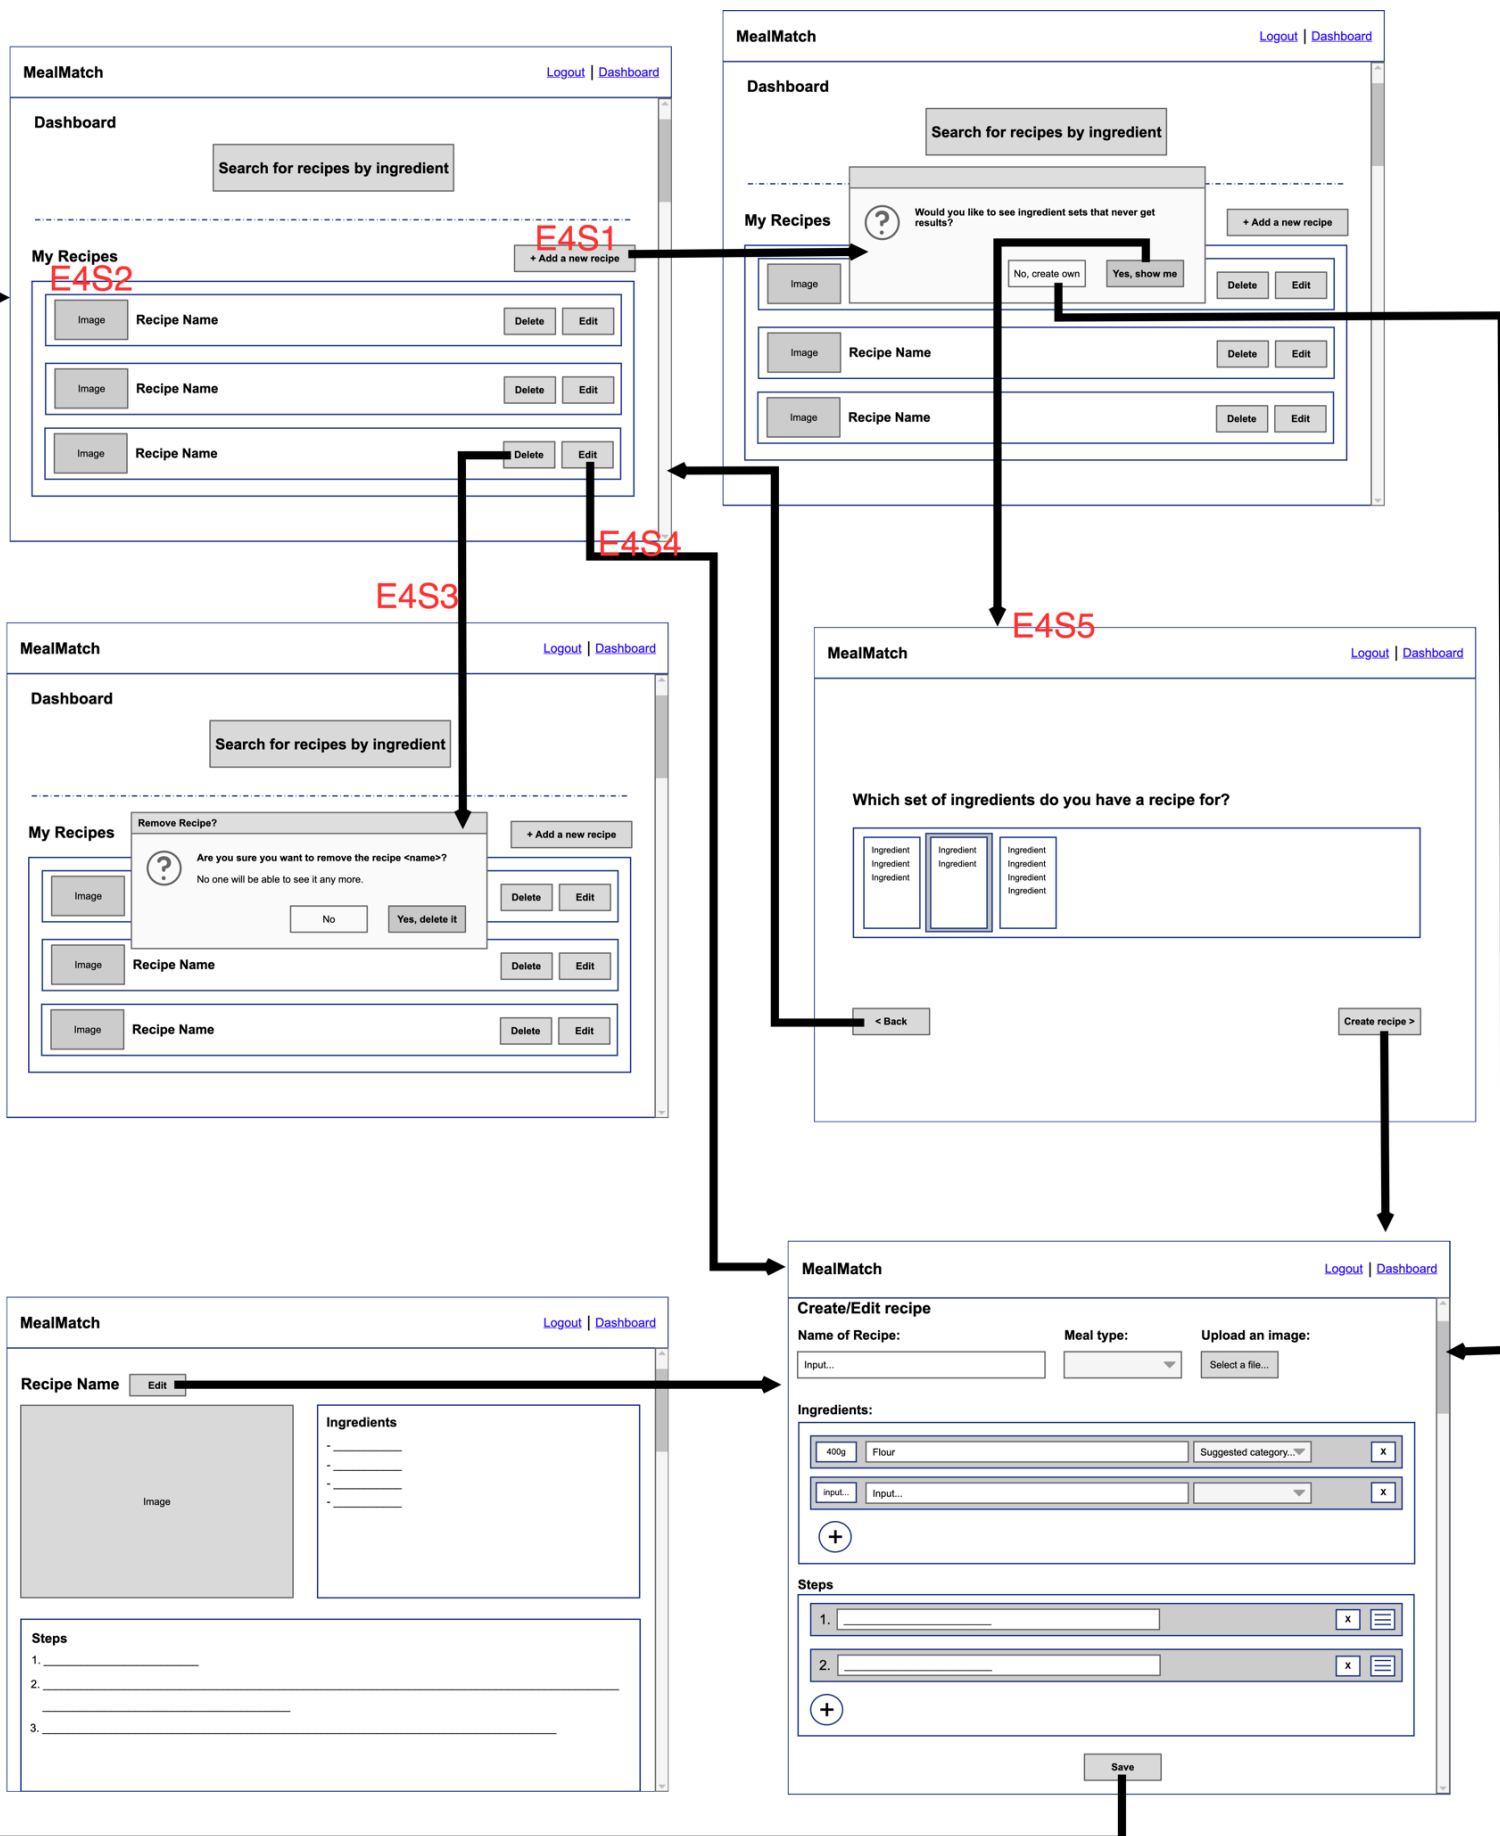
MealMatch
Logout | Dashboard

Dashboard

Search for recipes by ingredient

My Recipes

+ Add a new recipe

E4S1

E4S2

Image Recipe Name Delete Edit

Image Recipe Name Delete Edit

Image Recipe Name Delete Edit

MealMatch
Logout | Dashboard

Dashboard

Search for recipes by ingredient

My Recipes

Would you like to see ingredient sets that never get results?

No, create own Yes, show me

+ Add a new recipe

Image Delete Edit

Image Recipe Name Delete Edit

Image Recipe Name Delete Edit

E4S4

E4S3

MealMatch
Logout | Dashboard

Dashboard

Search for recipes by ingredient

My Recipes

Remove Recipe?

Are you sure you want to remove the recipe <name>?

No one will be able to see it any more.

No Yes, delete it

+ Add a new recipe

Image Delete Edit

Image Recipe Name Delete Edit

Image Recipe Name Delete Edit

E4S5

MealMatch
Logout | Dashboard

Which set of ingredients do you have a recipe for?

Ingredient
Ingredient
Ingredient

Ingredient
Ingredient

Ingredient
Ingredient
Ingredient
Ingredient

< Back

Create recipe >

MealMatch
Logout | Dashboard

Create/Edit recipe

Name of Recipe:
Input...

Meal type:

Upload an image:
Select a file...

Ingredients:

400g Flour Suggested category... x

input... Input... x

Steps

1. x

2. x

Save

MealMatch
Logout | Dashboard

Recipe Name Edit

Image

Ingredients
- 
- 
- 
- 

Steps
1.
2.
3.